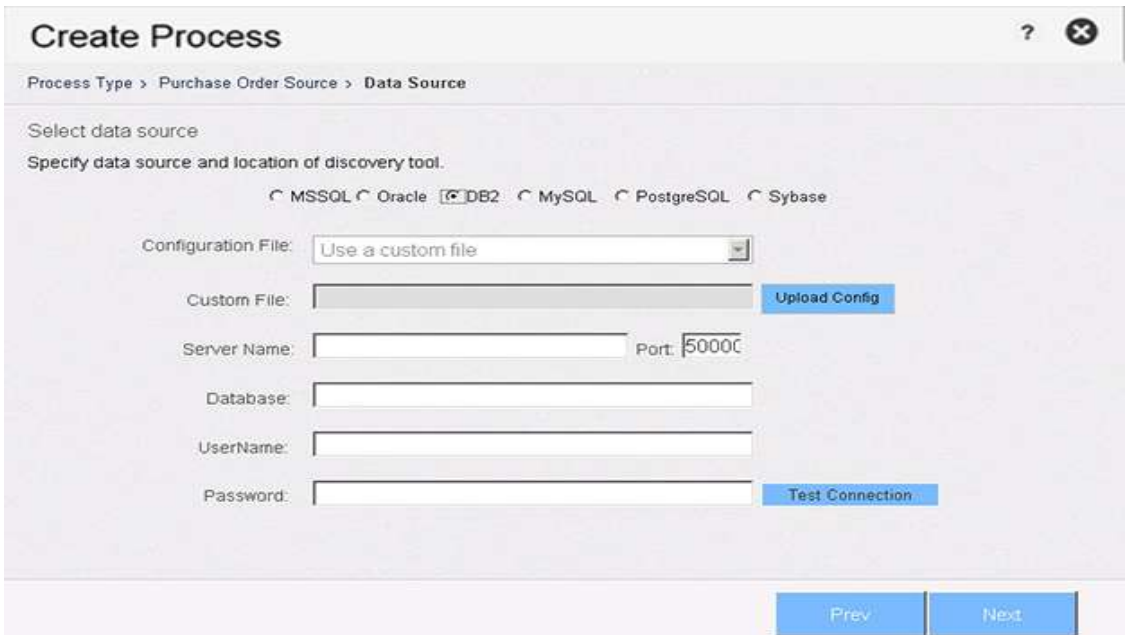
Create Process

?

Process Type > Purchase Order Source > Data Source

Select data source

Specify data source and location of discovery tool.

MSSQL Oracle DB2 MySQL PostgreSQL Sybase

Configuration File: Use a custom file

Custom File: Upload Config

Server Name: Port: 5000C

Database:

UserName:

Password: Test Connection

Prev Next